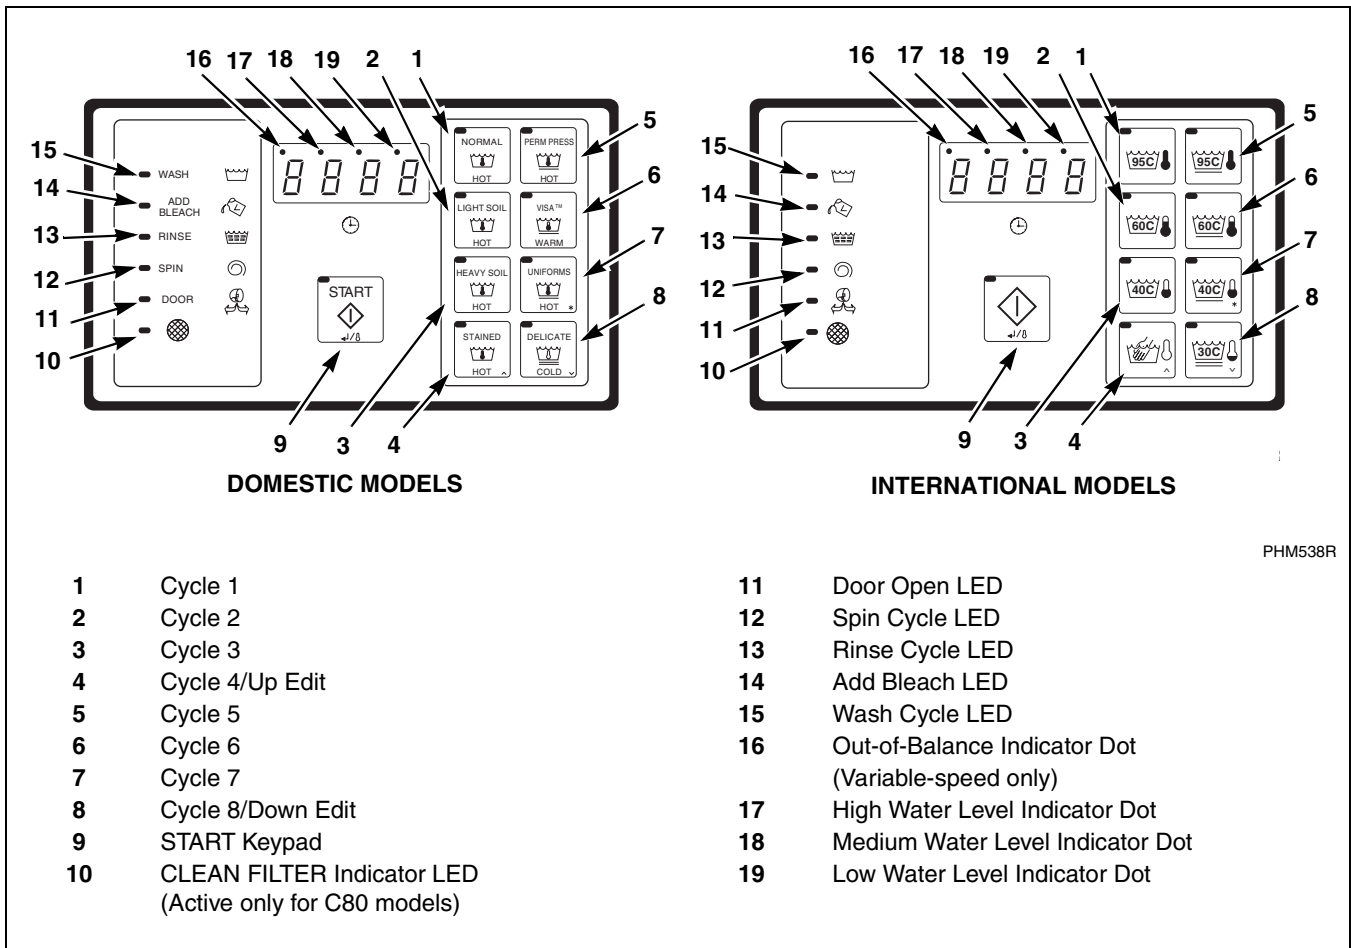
16 17 18 19 2 1

15 WASH
14 ADD BLEACH
13 RINSE
12 SPIN
11 DOOR
10

NORMAL HOT
PERM PRESS HOT
LIGHT SOIL HOT
VISA™ WARM
HEAVY SOIL HOT
UNIFORMS HOT *
STAINED HOT ^
DELICATE COLD ˅

START

5
6
7
8

9 3 4

DOMESTIC MODELS

16 17 18 19 2 1

15
14
13
12
11
10

95C 95C
60C 60C
40C 40C
30C

5
6
7
8

9 3 4

INTERNATIONAL MODELS

PHM538R

| | | | |
|---|---|---|---|
| **1** | Cycle 1 | **11** | Door Open LED |
| **2** | Cycle 2 | **12** | Spin Cycle LED |
| **3** | Cycle 3 | **13** | Rinse Cycle LED |
| **4** | Cycle 4/Up Edit | **14** | Add Bleach LED |
| **5** | Cycle 5 | **15** | Wash Cycle LED |
| **6** | Cycle 6 | **16** | Out-of-Balance Indicator Dot (Variable-speed only) |
| **7** | Cycle 7 | **17** | High Water Level Indicator Dot |
| **8** | Cycle 8/Down Edit | **18** | Medium Water Level Indicator Dot |
| **9** | START Keypad | **19** | Low Water Level Indicator Dot |
| **10** | CLEAN FILTER Indicator LED (Active only for C80 models) | | |